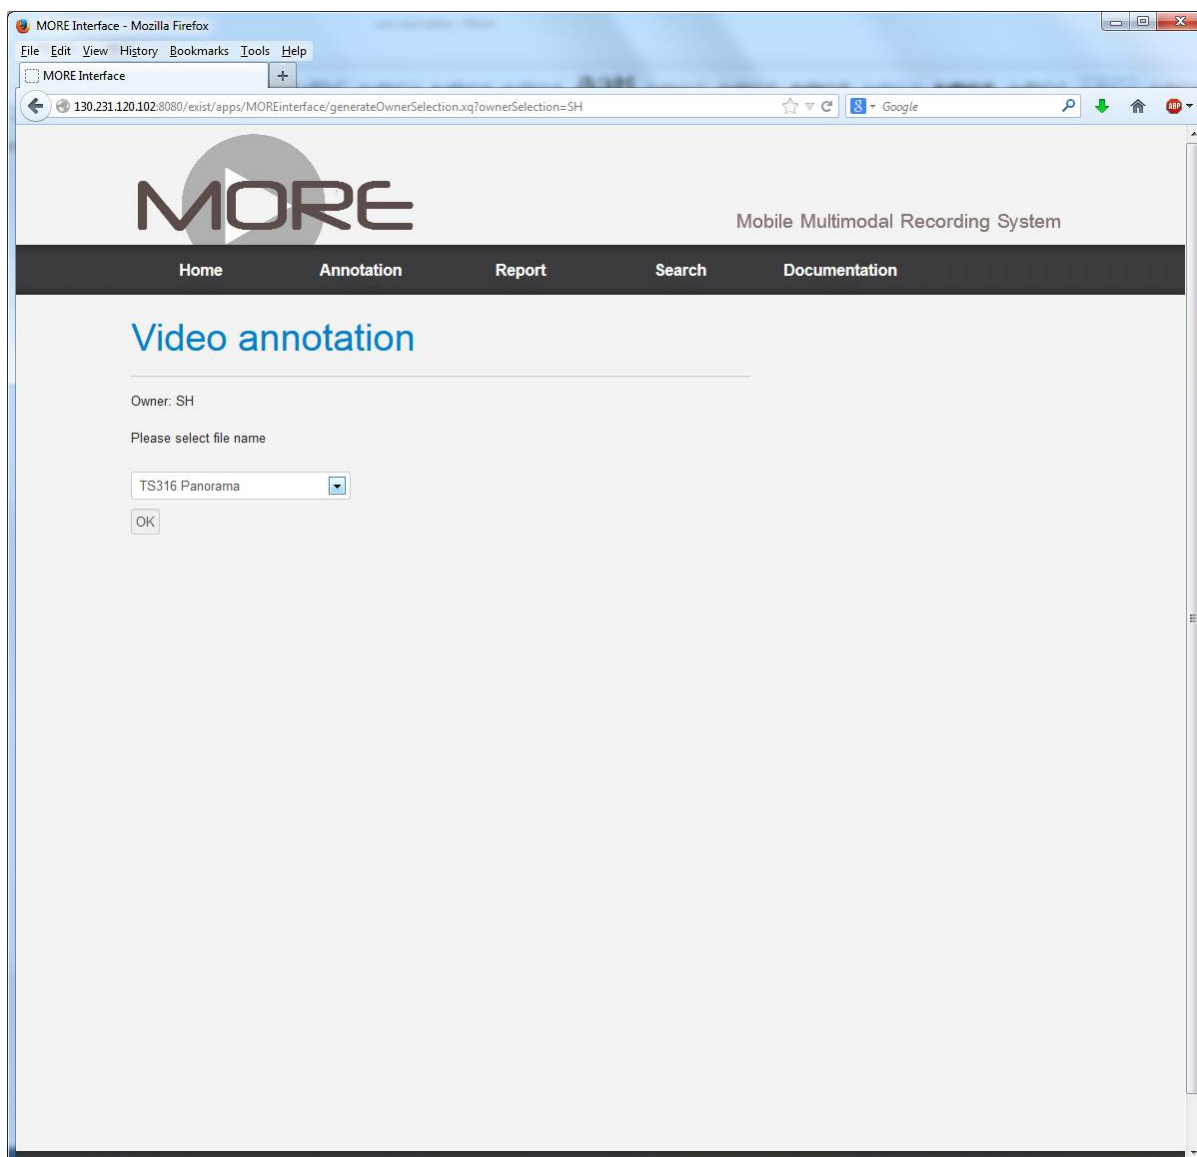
MORE Interface - Mozilla Firefox

File Edit View History Bookmarks Tools Help

MORE Interface +

130.231.120.102:8080/exist/apps/MOREinterface/generateOwnerSelection.xq?ownerSelection=SH

Google

MORE

Mobile Multimodal Recording System

Home Annotation Report Search Documentation

Video annotation

Owner: SH

Please select file name

TS316 Panorama

OK